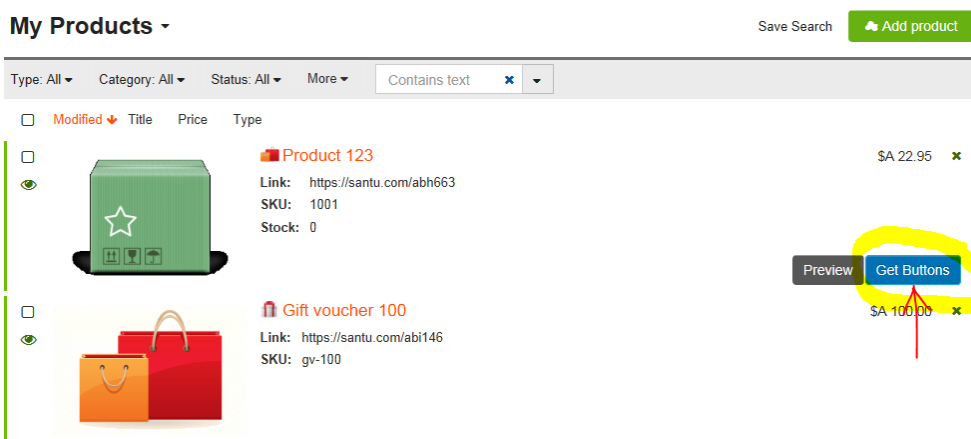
My Products

Save Search

Add product

Type: All

Category: All

Status: All

More

Contains text

Modified

Title

Price

Type

Product 123

Link: https://santu.com/abh663

SKU: 1001

Stock: 0

$A 22.95

Preview

Get Buttons

Gift voucher 100

Link: https://santu.com/abi146

SKU: gv-100

$A 100.00